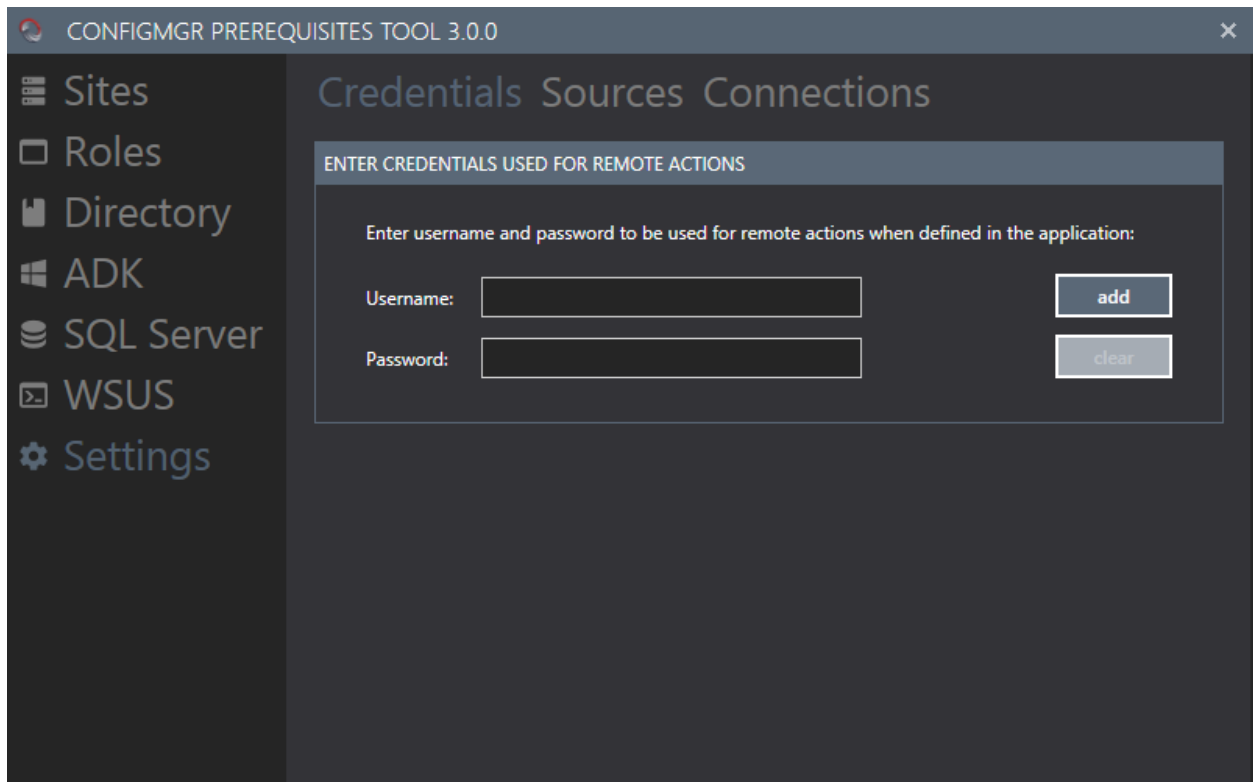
CONFIGMGR PREREQUISITES TOOL 3.0.0

×

Sites
Roles
Directory
ADK
SQL Server
WSUS
Settings

Credentials Sources Connections

ENTER CREDENTIALS USED FOR REMOTE ACTIONS

Enter username and password to be used for remote actions when defined in the application:

Username:

Password:

add

clear